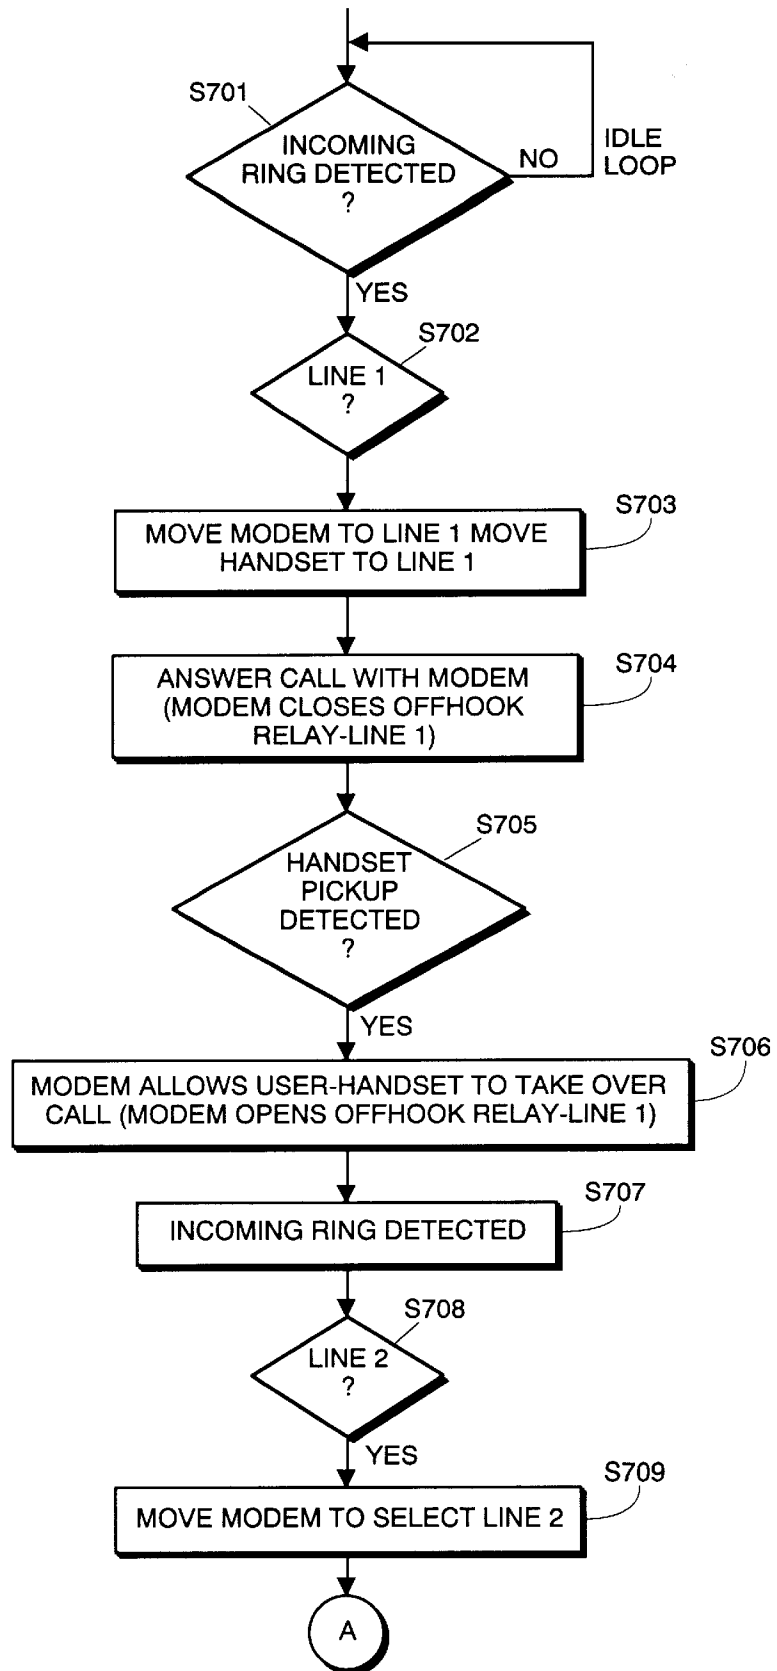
S701

INCOMING RING DETECTED ?

NO

IDLE LOOP

YES

S702

LINE 1 ?

MOVE MODEM TO LINE 1 MOVE HANDSET TO LINE 1

S703

ANSWER CALL WITH MODEM (MODEM CLOSES OFFHOOK RELAY-LINE 1)

S704

S705

HANDSET PICKUP DETECTED ?

YES

S706

MODEM ALLOWS USER-HANDSET TO TAKE OVER CALL (MODEM OPENS OFFHOOK RELAY-LINE 1)

S707

INCOMING RING DETECTED

S708

LINE 2 ?

YES

S709

MOVE MODEM TO SELECT LINE 2

A